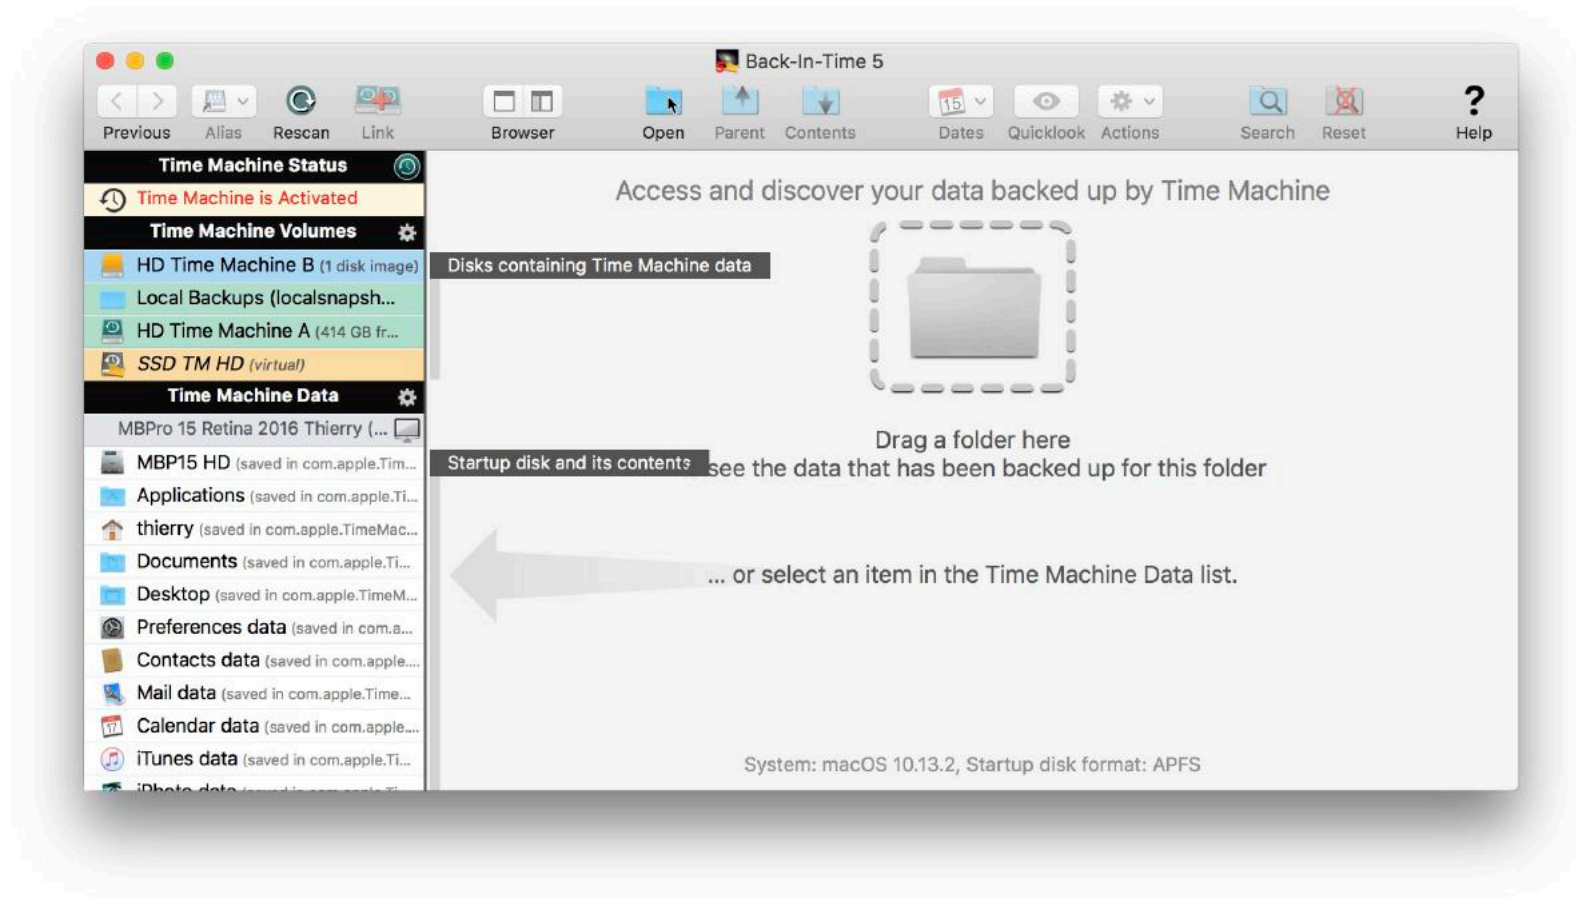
Back-In-Time 5

Previous Alias Rescan Link Browser Open Parent Contents Dates Quicklook Actions Search Reset Help

Time Machine Status
Time Machine is Activated
Time Machine Volumes
HD Time Machine B (1 disk image)
Local Backups (localsnapsh...
HD Time Machine A (414 GB fr...
SSD TM HD (virtual)
Time Machine Data
MBPro 15 Retina 2016 Thierry (...
MBP15 HD (saved in com.apple.Tim...
Applications (saved in com.apple.Ti...
thierry (saved in com.apple.TimeMac...
Documents (saved in com.apple.Ti...
Desktop (saved in com.apple.TimeM...
Preferences data (saved in com.a...
Contacts data (saved in com.apple...
Mail data (saved in com.apple.Time...
Calendar data (saved in com.apple...
iTunes data (saved in com.apple.Ti...
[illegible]

Access and discover your data backed up by Time Machine

Disks containing Time Machine data

Drag a folder here

Startup disk and its contents

see the data that has been backed up for this folder

... or select an item in the Time Machine Data list.

System: macOS 10.13.2, Startup disk format: APFS